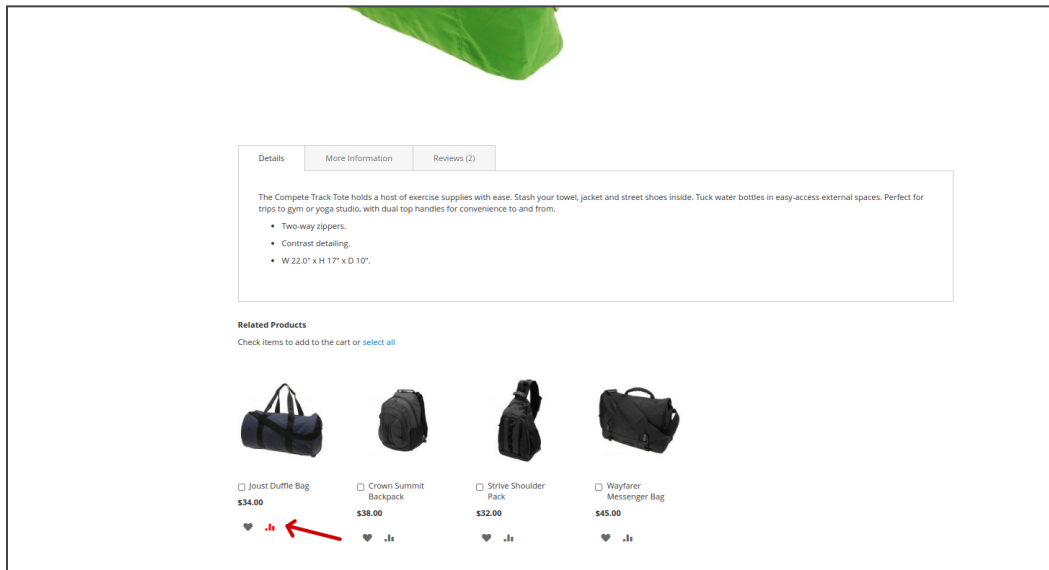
Details | More Information | Reviews (2)

The Compete Track Tote holds a host of exercise supplies with ease. Stash your towel, jacket and street shoes inside. Tuck water bottles in easy-access external spaces. Perfect for trips to gym or yoga studio, with dual top handles for convenience to and from.

- Two-way zippers.
- Contrast detailing.
- W 22.0" x H 17" x D 10".

Related Products

Check items to add to the cart or select all

Joust Duffle Bag
$34.00

Crown Summit Backpack
$38.00

Strive Shoulder Pack
$32.00

Wayfarer Messenger Bag
$45.00